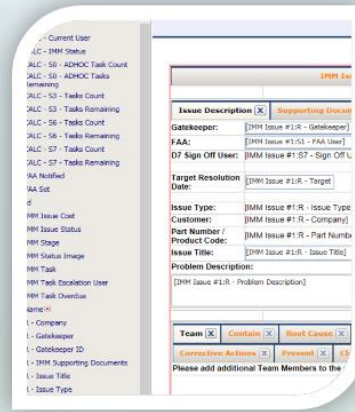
- Current User
CALC - IMM Status
CALC - S0 - ADHOC Task Count
CALC - S0 - ADHOC Tasks Remaining
CALC - S3 - Tasks Count
CALC - S3 - Tasks Remaining
CALC - S6 - Tasks Count
CALC - S6 - Tasks Remaining
CALC - S7 - Tasks Count
CALC - S7 - Tasks Remaining
FAA Notified
FAA Set
d
MM Issue Cost
MM Issue Status
MM Stage
MM Status Image
MM Task
MM Task Escalation User
MM Task Overdue
Name
- Company
- Gatekeeper
- Gatekeeper ID
- IMM Supporting Documents
- Issue Title
- Issue Type

IMM Is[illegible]

Issue Description | Supporting Docu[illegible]

| | |
|---|---|
| Gatekeeper: | [IMM Issue #1:R - Gatekeeper] |
| FAA: | [IMM Issue #1:S1 - FAA User] |
| D7 Sign Off User: | [IMM Issue #1:S7 - Sign Off U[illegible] |
| Target Resolution Date: | [IMM Issue #1:R - Target |
| Issue Type: | [IMM Issue #1:R - Issue Type |
| Customer: | [IMM Issue #1:R - Company] |
| Part Number / Product Code: | [IMM Issue #1:R - Part Numb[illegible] |
| Issue Title: | [IMM Issue #1:R - Issue Title] |

Problem Description:
[IMM Issue #1:R - Problem Description]

Team | Contain | Root Cause
Corrective Actions | Prevent | Cl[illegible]
Please add additional Team Members to the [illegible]